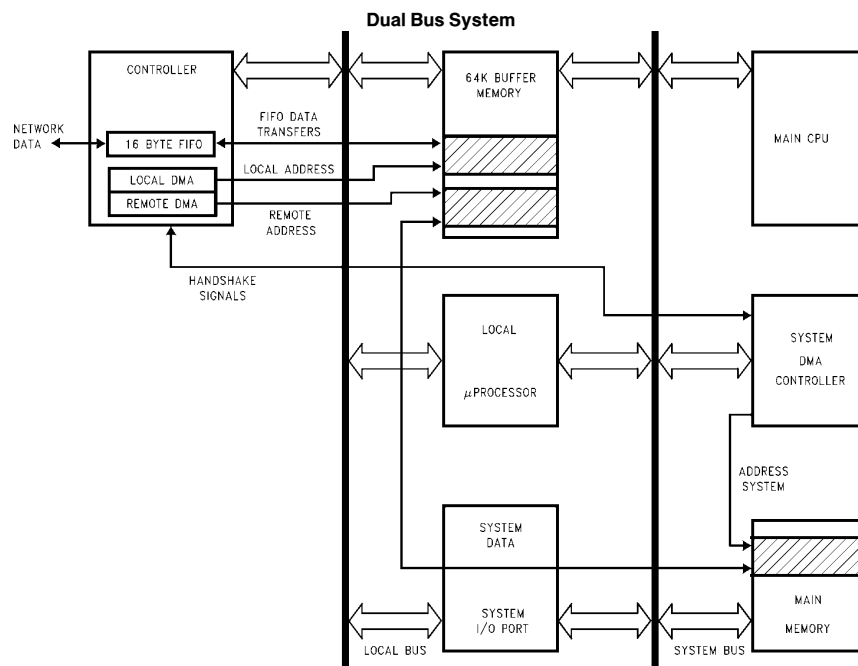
Dual Bus System

CONTROLLER

NETWORK DATA

16 BYTE FIFO

LOCAL DMA

REMOTE DMA

FIFO DATA TRANSFERS

LOCAL ADDRESS

REMOTE ADDRESS

HANDSHAKE SIGNALS

64K BUFFER MEMORY

MAIN CPU

LOCAL

$\mu$PROCESSOR

SYSTEM DMA CONTROLLER

ADDRESS SYSTEM

SYSTEM DATA

SYSTEM I/O PORT

MAIN MEMORY

LOCAL BUS

SYSTEM BUS